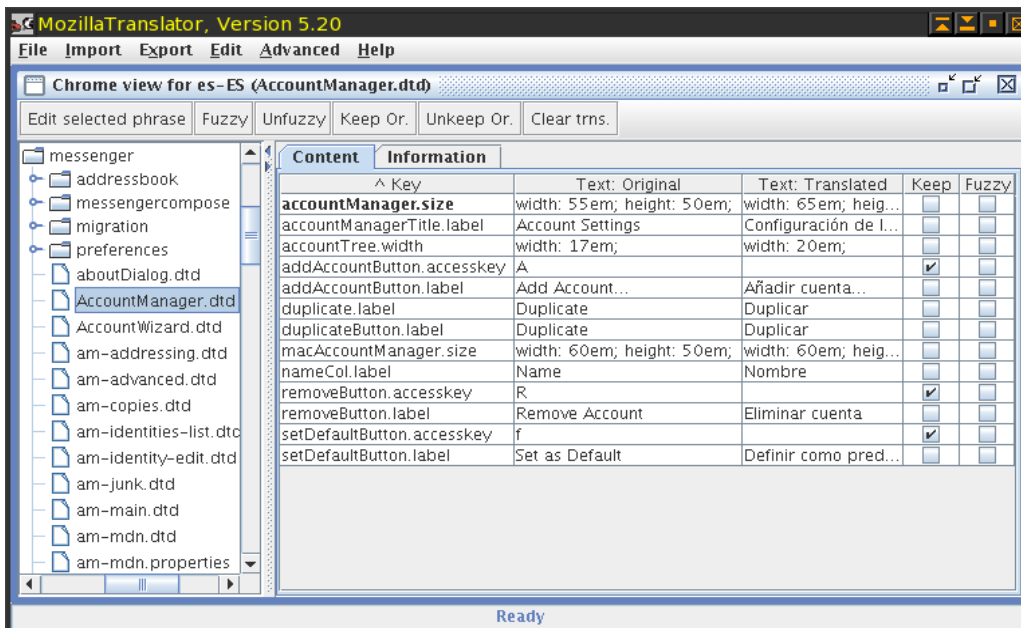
MozillaTranslator, Version 5.20

File Import Export Edit Advanced Help

Chrome view for es-ES (AccountManager.dtd)

Edit selected phrase | Fuzzy | Unfuzzy | Keep Or. | Unkeep Or. | Clear trns.

messenger
addressbook
messengercompose
migration
preferences
aboutDialog.dtd
AccountManager.dtd
AccountWizard.dtd
am-addressing.dtd
am-advanced.dtd
am-copies.dtd
am-identities-list.dtc
am-identity-edit.dtd
am-junk.dtd
am-main.dtd
am-mdn.dtd
am-mdn.properties

Content | Information

| ^ Key | Text: Original | Text: Translated | Keep | Fuzzy |
|---|---|---|---|---|
| accountManager.size | width: 55em; height: 50em; | width: 65em; heig... | | |
| accountManagerTitle.label | Account Settings | Configuración de l... | | |
| accountTree.width | width: 17em; | width: 20em; | | |
| addAccountButton.accesskey | A | | ✔ | |
| addAccountButton.label | Add Account... | Añadir cuenta... | | |
| duplicate.label | Duplicate | Duplicar | | |
| duplicateButton.label | Duplicate | Duplicar | | |
| macAccountManager.size | width: 60em; height: 50em; | width: 60em; heig... | | |
| nameCol.label | Name | Nombre | | |
| removeButton.accesskey | R | | ✔ | |
| removeButton.label | Remove Account | Eliminar cuenta | | |
| setDefaultButton.accesskey | f | | ✔ | |
| setDefaultButton.label | Set as Default | Definir como pred... | | |

Ready